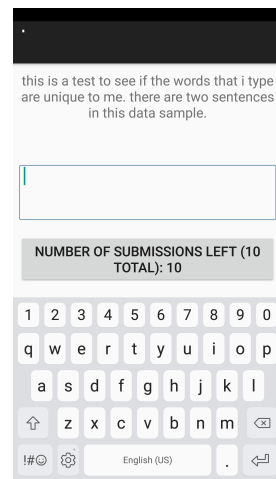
this is a test to see if the words that i type are unique to me. there are two sentences in this data sample.

NUMBER OF SUBMISSIONS LEFT (10 TOTAL): 10

1 2 3 4 5 6 7 8 9 0
q w e r t y u i o p
a s d f g h j k l
z x c v b n m
!#☺ English (US) .